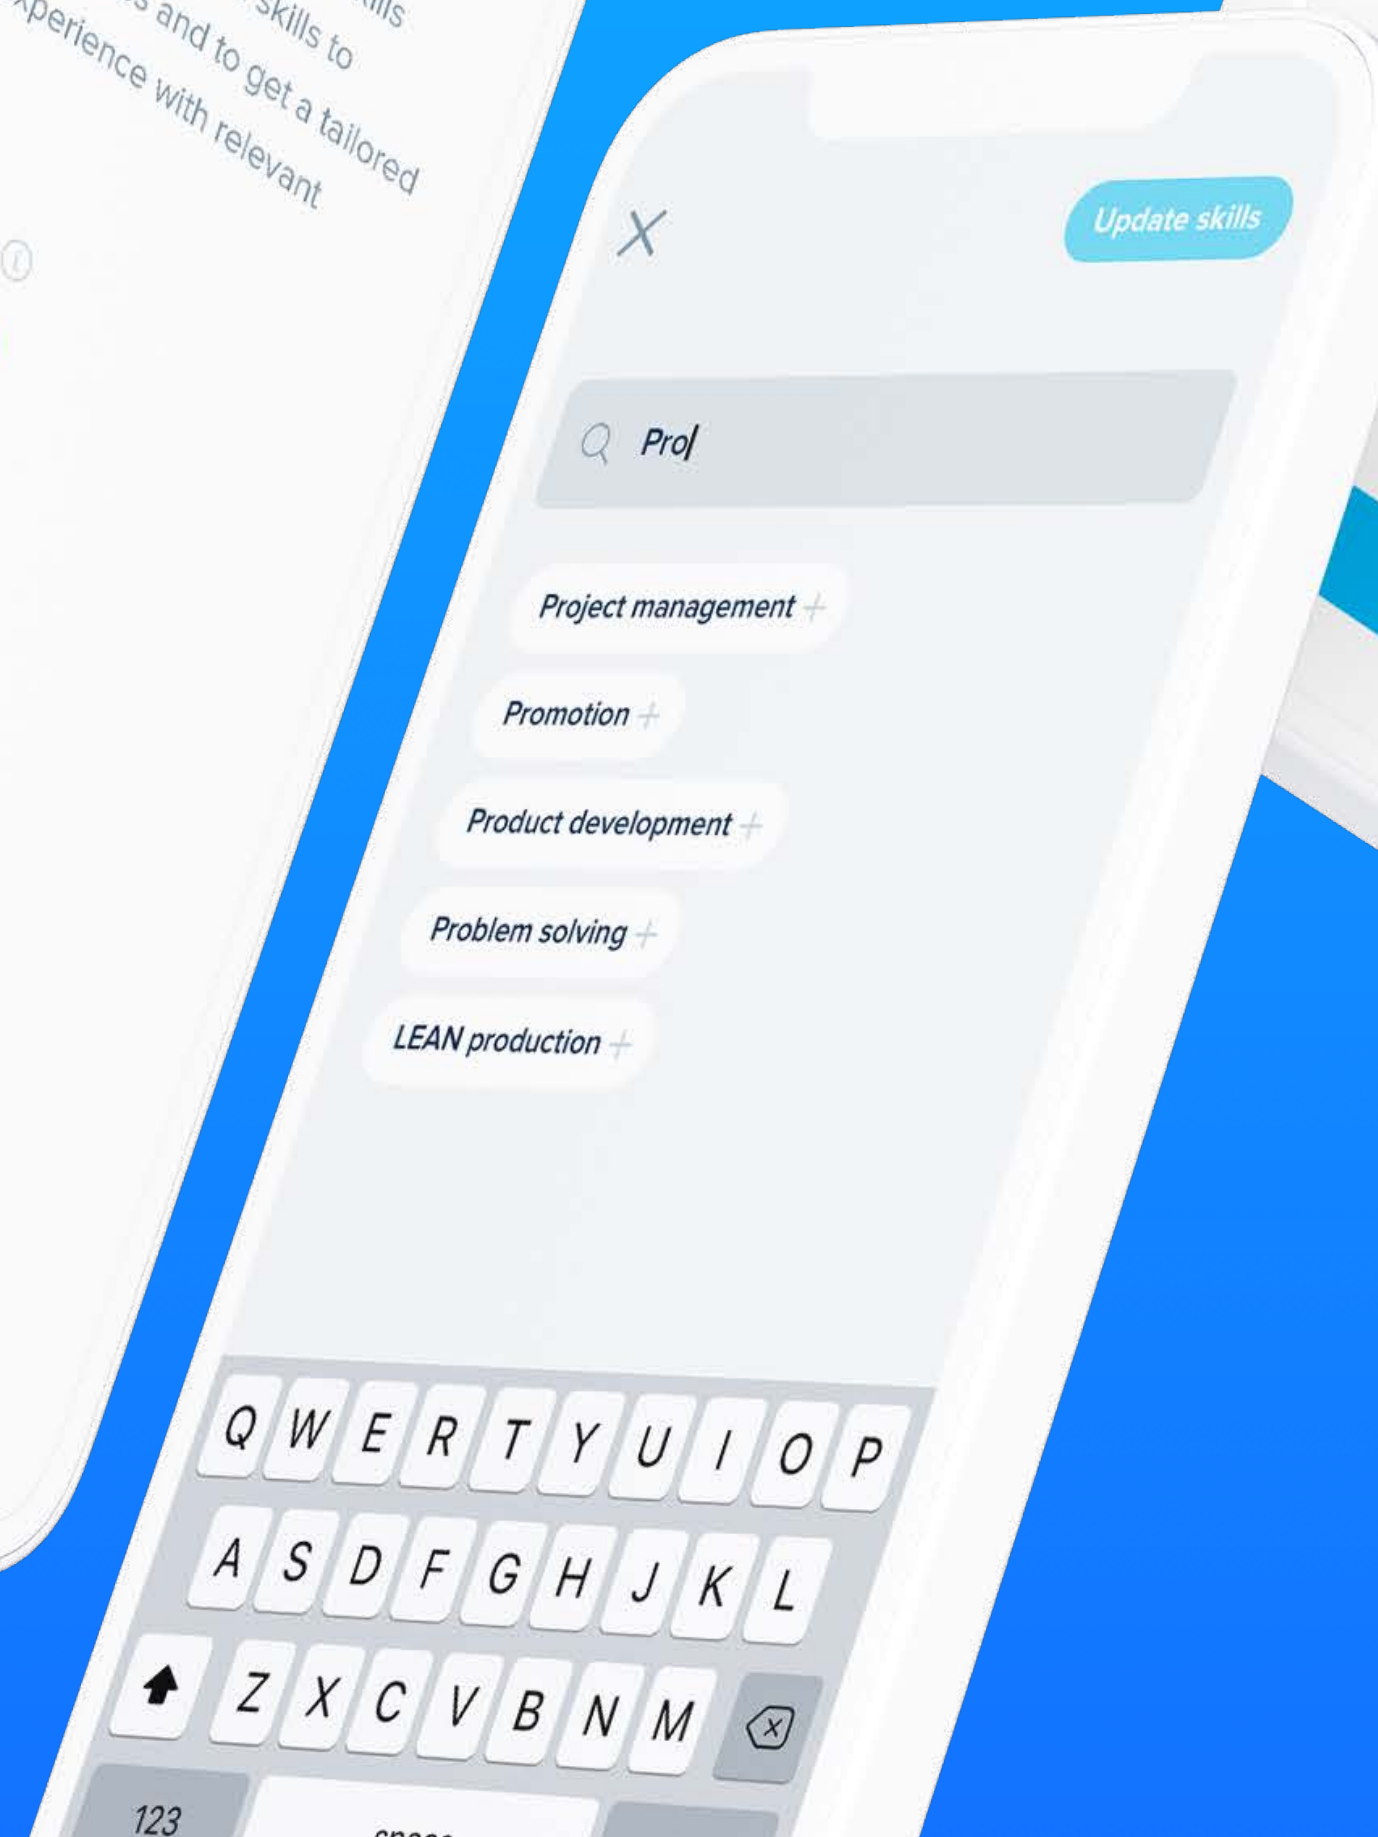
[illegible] skills
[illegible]s and to get a tailored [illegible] skills to
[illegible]xperience with relevant

Update skills

Pro

Project management +

Promotion +

Product development +

Problem solving +

LEAN production +

Q W E R T Y U I O P
A S D F G H J K L
Z X C V B N M
123 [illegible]